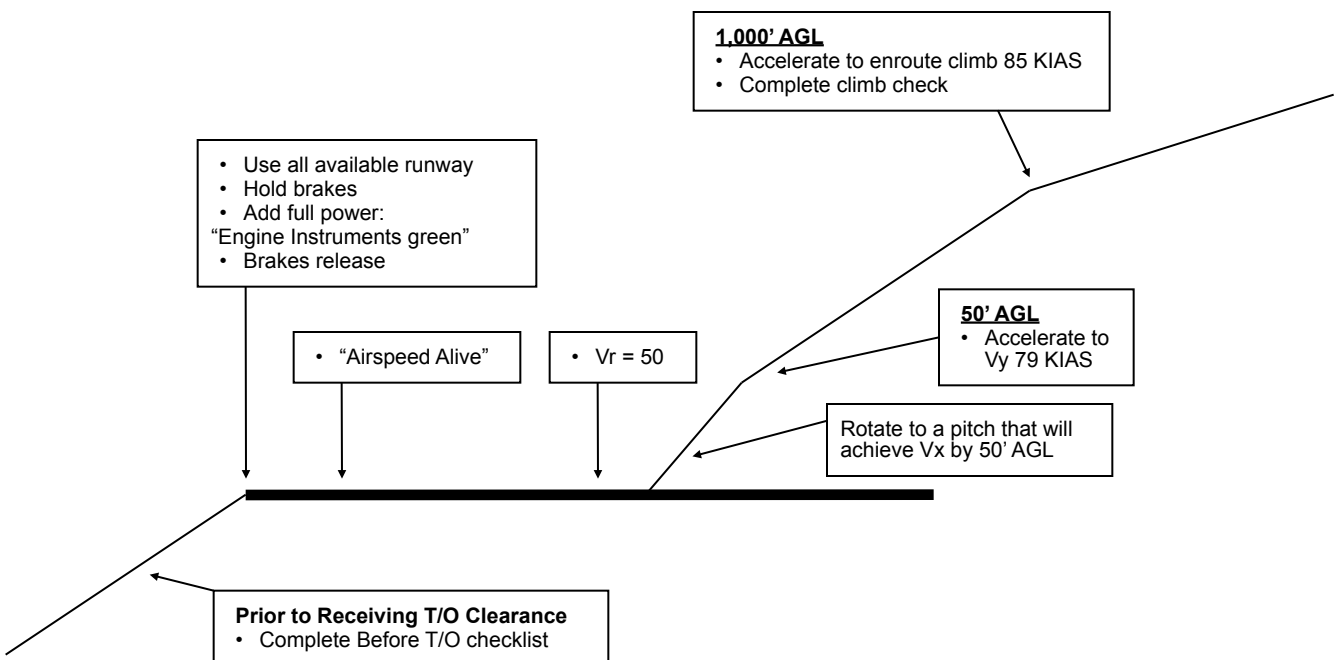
1,000' AGL
• Accelerate to enroute climb 85 KIAS
• Complete climb check

• Use all available runway
• Hold brakes
• Add full power:
"Engine Instruments green"
• Brakes release

50' AGL
• Accelerate to Vy 79 KIAS

• "Airspeed Alive"

• Vr = 50

Rotate to a pitch that will achieve Vx by 50' AGL

Prior to Receiving T/O Clearance
• Complete Before T/O checklist